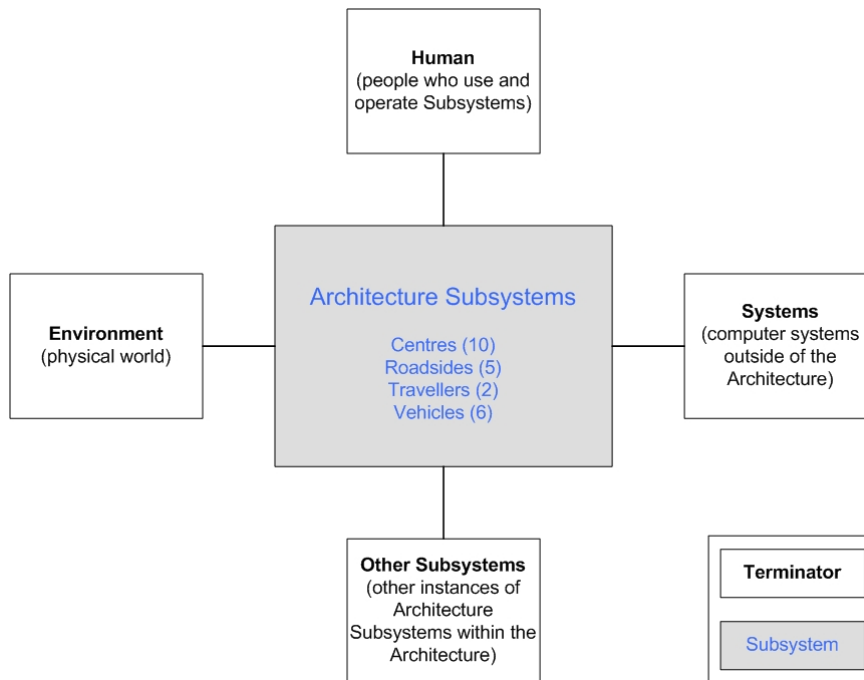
Human
(people who use and operate Subsystems)

Environment
(physical world)

Architecture Subsystems

Centres (10)
Roadsides (5)
Travellers (2)
Vehicles (6)

Systems
(computer systems outside of the Architecture)

Other Subsystems
(other instances of Architecture Subsystems within the Architecture)

Terminator

Subsystem